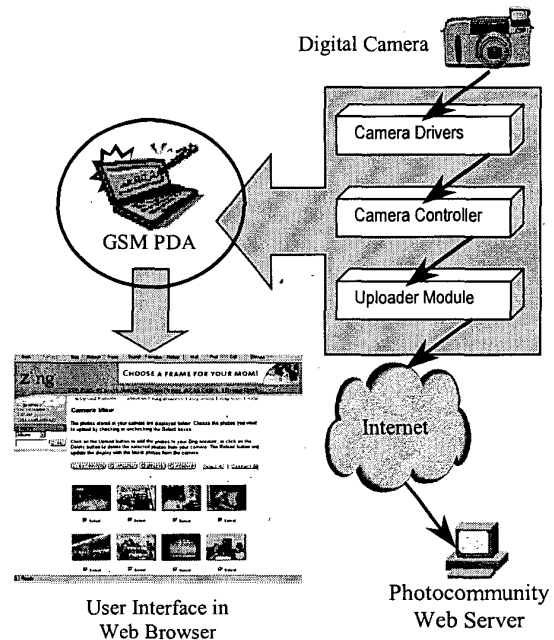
Digital Camera

Camera Drivers

Camera Controller

Uploader Module

GSM PDA

Zing

CHOOSE A FRAME FOR YOUR MOM!

Camera Viewer

The photos stored in your camera are displayed below. Choose the photos you want to upload by checking or unchecking the Select boxes.

Click on the Upload button to add the photos to your Zing account, or click on the Delete button to delete the selected photos from your camera. The Reload button will update the display with the latest photos from the camera.

Select All

Select

Select

Select

Select

Select

Select

Select

Select

Internet

User Interface in Web Browser

Photocommunity Web Server